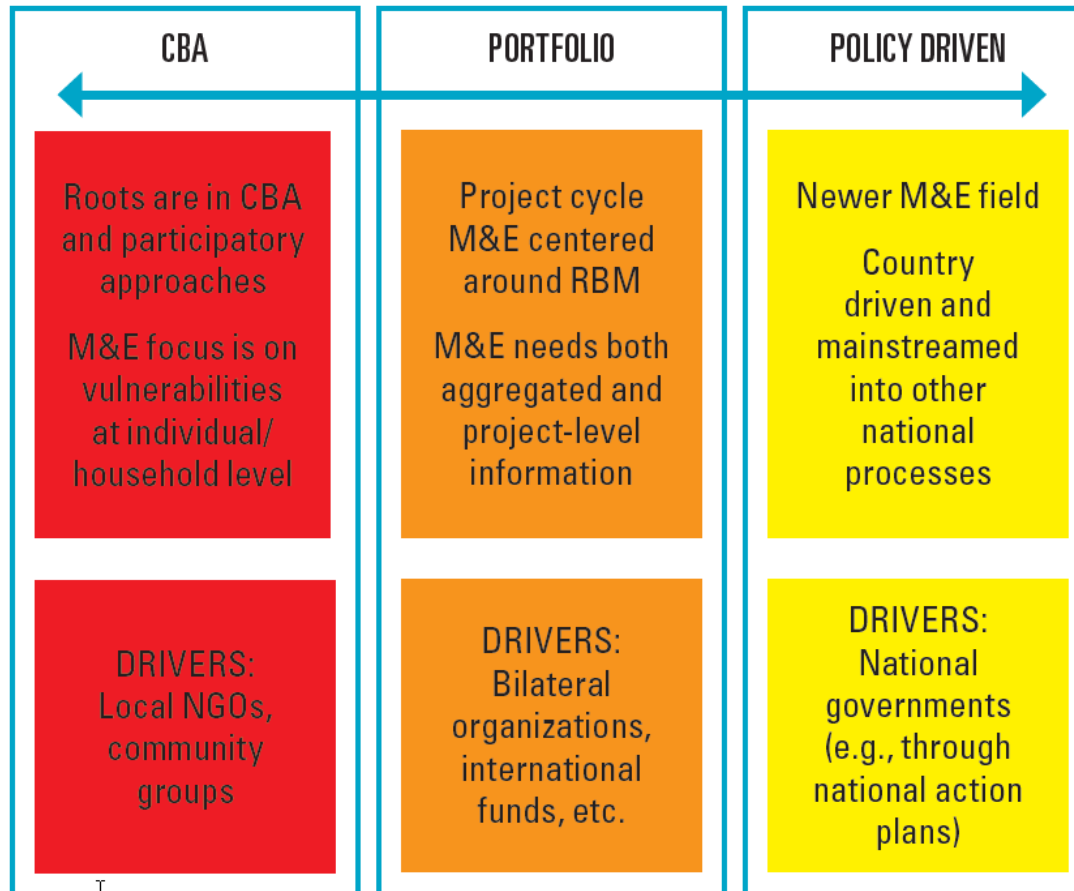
CBA

Roots are in CBA and participatory approaches

M&E focus is on vulnerabilities at individual/ household level

DRIVERS: Local NGOs, community groups

PORTFOLIO

Project cycle M&E centered around RBM

M&E needs both aggregated and project-level information

DRIVERS: Bilateral organizations, international funds, etc.

POLICY DRIVEN

Newer M&E field

Country driven and mainstreamed into other national processes

DRIVERS: National governments (e.g., through national action plans)